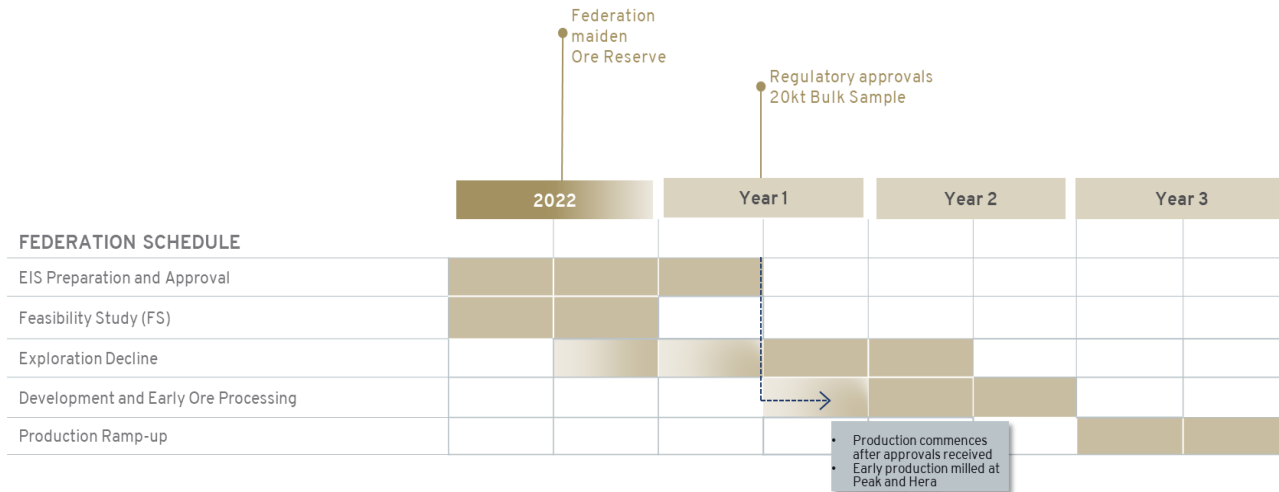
Federation maiden Ore Reserve

Regulatory approvals 20kt Bulk Sample

2022

Year 1

Year 2

Year 3

FEDERATION SCHEDULE

EIS Preparation and Approval

Feasibility Study (FS)

Exploration Decline

Development and Early Ore Processing

Production Ramp-up

• Production commences after approvals received
• Early production milled at Peak and Hera